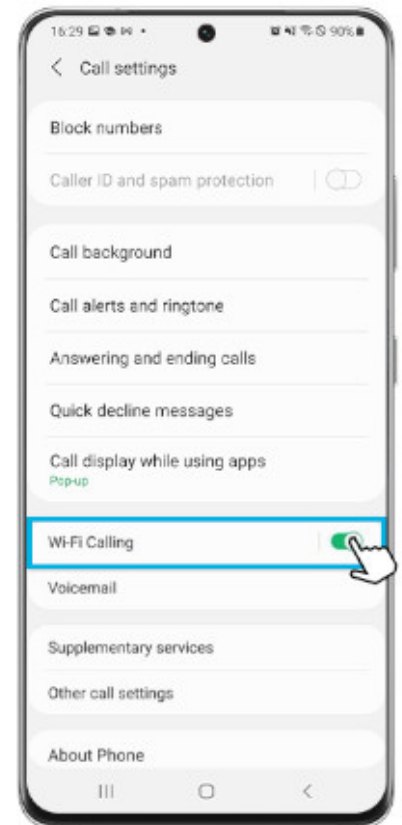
16:29 90%

Call settings

Block numbers

Caller ID and spam protection

Call background

Call alerts and ringtone

Answering and ending calls

Quick decline messages

Call display while using apps
Pop-up

Wi-Fi Calling

Voicemail

Supplementary services

Other call settings

About Phone